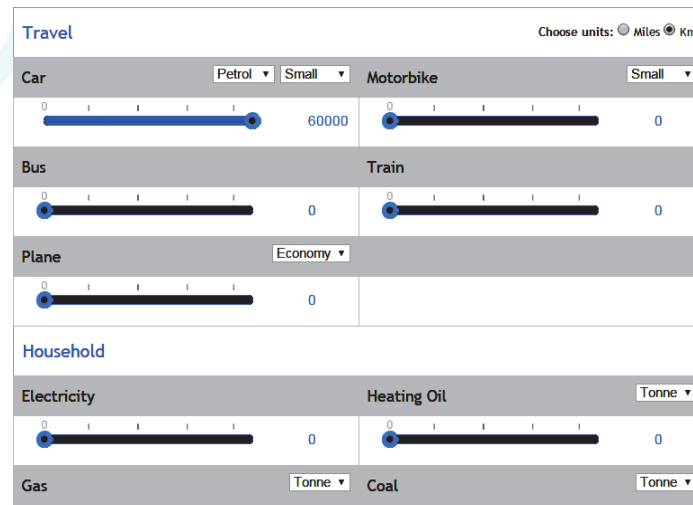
Travel

Choose units: Miles Km

Car Petrol ▾ Small ▾

0

60000

Motorbike Small ▾

0

0

Bus

0

0

Train

0

0

Plane Economy ▾

0

0

Household

Electricity

0

0

Heating Oil Tonne ▾

0

0

Gas Tonne ▾

Coal Tonne ▾